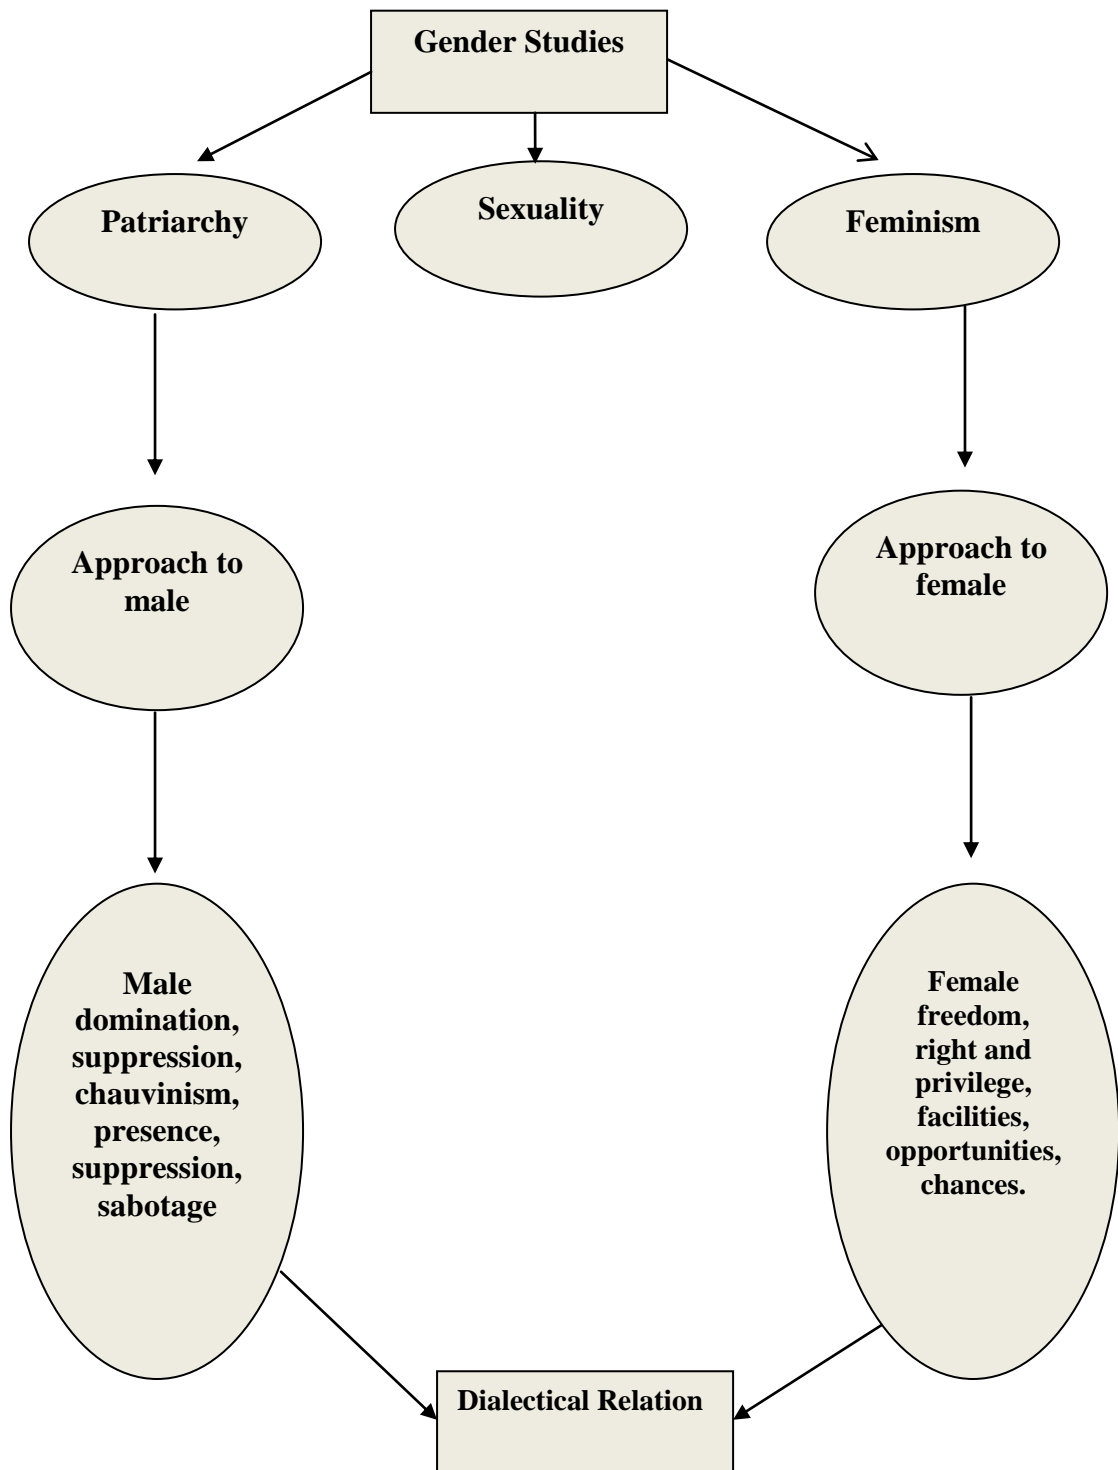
Gender Studies

Patriarchy

Sexuality

Feminism

Approach to male

Approach to female

Male domination, suppression, chauvinism, presence, suppression, sabotage

Female freedom, right and privilege, facilities, opportunities, chances.

Dialectical Relation